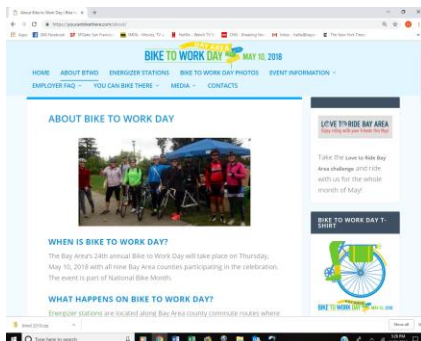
About Bike to Work Day | Bay A ×

https://baycyclebikesfree.com/about/

Apps | SBS Facebook | SF Gate: San Francisco | IMDb | Netflix - Watch TV | CNN | Inbox | The New York Times

BAY AREA
BIKE TO WORK DAY MAY 10, 2018

HOME ABOUT BTWD ENERGIZER STATIONS BIKE TO WORK DAY PHOTOS EVENT INFORMATION
EMPLOYER FAQ YOU CAN BIKE THERE MEDIA CONTACTS

ABOUT BIKE TO WORK DAY

WHEN IS BIKE TO WORK DAY?

The Bay Area's 24th annual Bike to Work Day will take place on Thursday, May 10, 2018 with all nine Bay Area counties participating in the celebration. The event is part of National Bike Month.

WHAT HAPPENS ON BIKE TO WORK DAY?

Energizer stations are located along Bay Area county commute routes where

LOVE TO RIDE BAY AREA
Enjoy riding with your friends this May!

Take the Love to Ride Bay Area challenge and ride with us for the whole month of May!

BIKE TO WORK DAY T-SHIRT

Show all ×

Type here to search